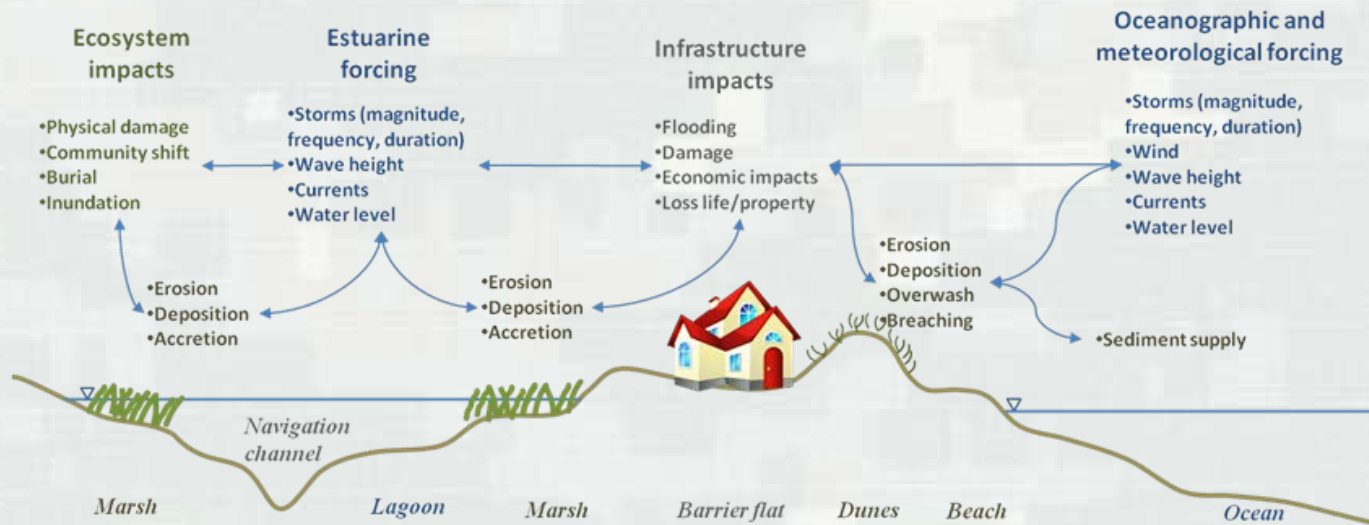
Ecosystem impacts

•Physical damage
•Community shift
•Burial
•Inundation

Estuarine forcing

•Storms (magnitude, frequency, duration)
•Wave height
•Currents
•Water level

Infrastructure impacts

•Flooding
•Damage
•Economic impacts
•Loss life/property

Oceanographic and meteorological forcing

•Storms (magnitude, frequency, duration)
•Wind
•Wave height
•Currents
•Water level

•Erosion
•Deposition
•Accretion

•Erosion
•Deposition
•Accretion

•Erosion
•Deposition
•Overwash
•Breaching

•Sediment supply

Navigation channel

Marsh
Lagoon
Marsh
Barrier flat
Dunes
Beach
Ocean